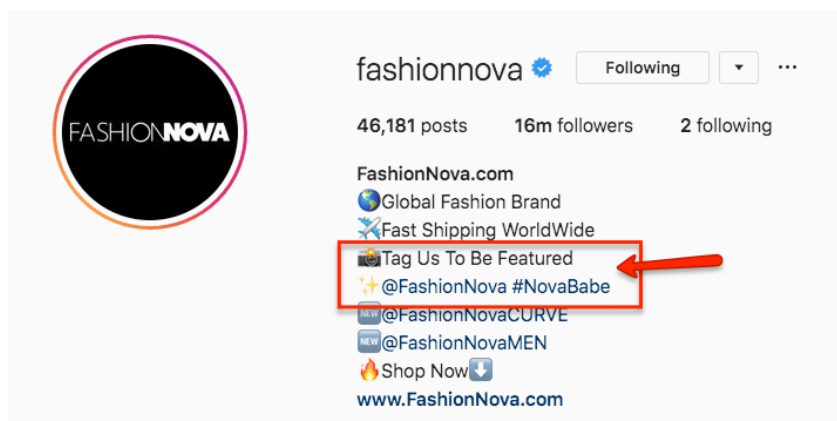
FASHIONNOVA

fashionnova Following ▾ ···

46,181 posts 16m followers 2 following

FashionNova.com
🌎Global Fashion Brand
✈️Fast Shipping WorldWide
📸Tag Us To Be Featured
✨@FashionNova #NovaBabe
🆕@FashionNovaCURVE
🆕@FashionNovaMEN
🔥Shop Now⬇️
www.FashionNova.com